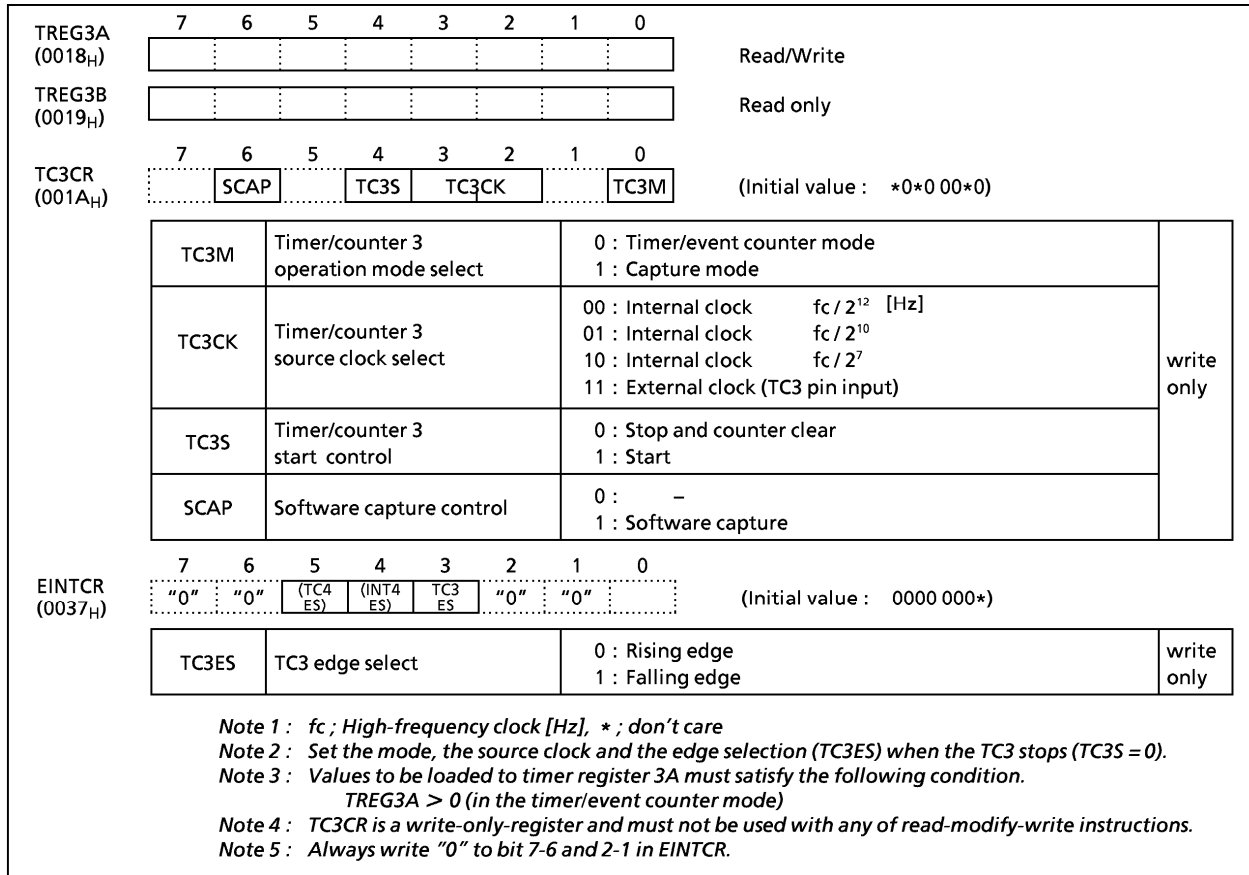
TREG3A ($0018_H$) 7 6 5 4 3 2 1 0

Read/Write

TREG3B ($0019_H$)

Read only

TC3CR ($001A_H$) 7 6 5 4 3 2 1 0

| 7 | 6 | 5 | 4 | 3 | 2 | 1 | 0 |
|---|---|---|---|---|---|---|---|
| | SCAP | | TC3S | TC3CK | | | TC3M |

(Initial value : ∗0∗0 00∗0)

| | | | |
|---|---|---|---|
| TC3M | Timer/counter 3 operation mode select | 0 : Timer/event counter mode<br>1 : Capture mode | write only |
| TC3CK | Timer/counter 3 source clock select | 00 : Internal clock fc / $2^{12}$ [Hz]<br>01 : Internal clock fc / $2^{10}$<br>10 : Internal clock fc / $2^7$<br>11 : External clock (TC3 pin input) | |
| TC3S | Timer/counter 3 start control | 0 : Stop and counter clear<br>1 : Start | |
| SCAP | Software capture control | 0 : –<br>1 : Software capture | |

EINTCR ($0037_H$)

| 7 | 6 | 5 | 4 | 3 | 2 | 1 | 0 |
|---|---|---|---|---|---|---|---|
| "0" | "0" | (TC4 ES) | (INT4 ES) | TC3 ES | "0" | "0" | |

(Initial value : 0000 000∗)

| | | | |
|---|---|---|---|
| TC3ES | TC3 edge select | 0 : Rising edge<br>1 : Falling edge | write only |

Note 1 : fc ; High-frequency clock [Hz], ∗ ; don't care
Note 2 : Set the mode, the source clock and the edge selection (TC3ES) when the TC3 stops (TC3S = 0).
Note 3 : Values to be loaded to timer register 3A must satisfy the following condition.
TREG3A > 0 (in the timer/event counter mode)
Note 4 : TC3CR is a write-only-register and must not be used with any of read-modify-write instructions.
Note 5 : Always write "0" to bit 7-6 and 2-1 in EINTCR.